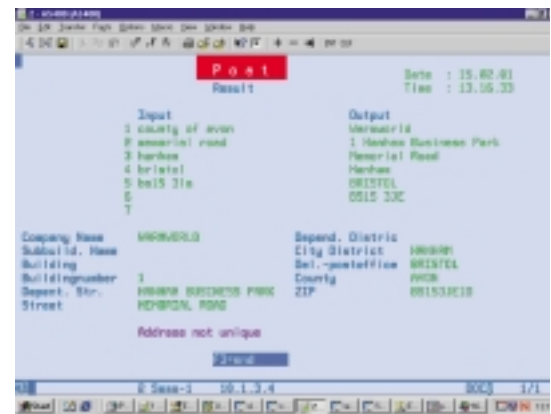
Post
Result

Date : 15.02.01
Time : 13.16.33

Input
1 county of avon
2 memorial road
3 hanham
4 bristol
5 bs15 3je
6
7

Output
Warmworld
1 Hanham Business Park
Memorial Road
Hanham
BRISTOL
BS15 3JE

Company Name WARMWORLD
Subbuild. Name
Building
Buildingnumber 1
Depend. Str. HANHAM BUSINESS PARK
Street MEMORIAL ROAD

Depend. Distric
City District HANHAM
Del.-postoffice BRISTOL
County AVON
ZIP BS153JE1D

Address not unique

F3=end

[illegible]